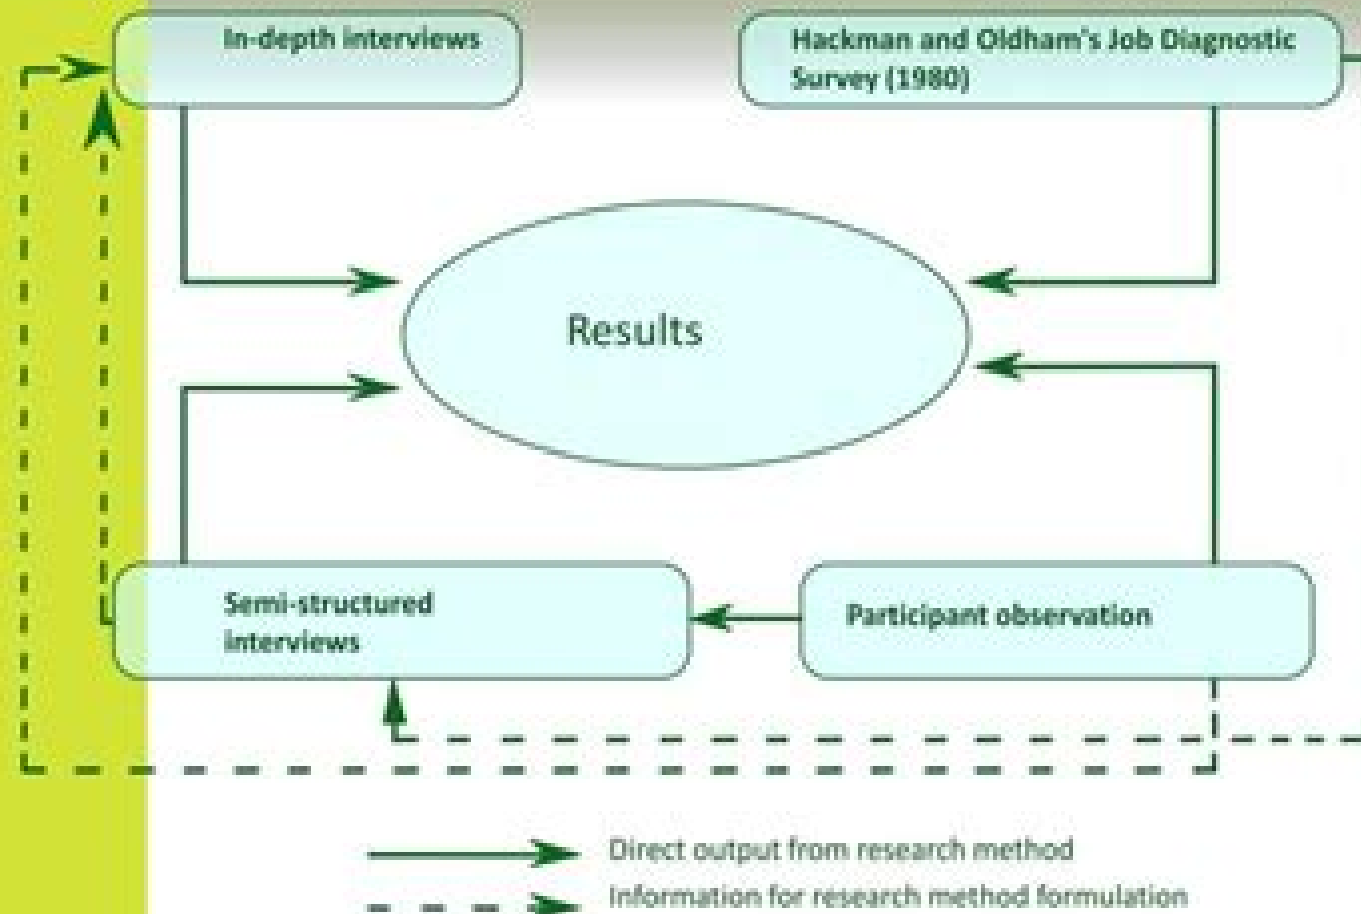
In-depth interviews

Hackman and Oldham's Job Diagnostic Survey (1980)

Results

Semi-structured interviews

Participant observation

Direct output from research method

Information for research method formulation